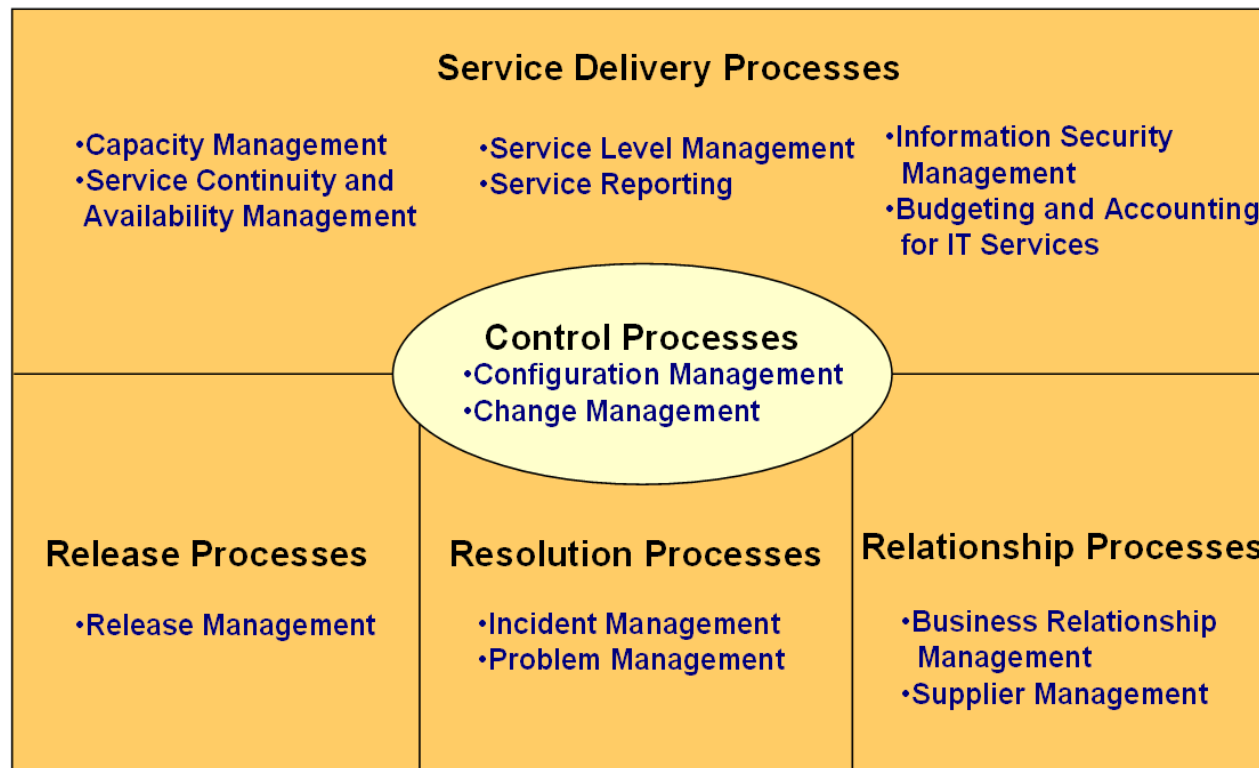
Service Delivery Processes

•Capacity Management
•Service Continuity and Availability Management

•Service Level Management
•Service Reporting

•Information Security Management
•Budgeting and Accounting for IT Services

Control Processes
•Configuration Management
•Change Management

Release Processes

•Release Management

Resolution Processes

•Incident Management
•Problem Management

Relationship Processes

•Business Relationship Management
•Supplier Management